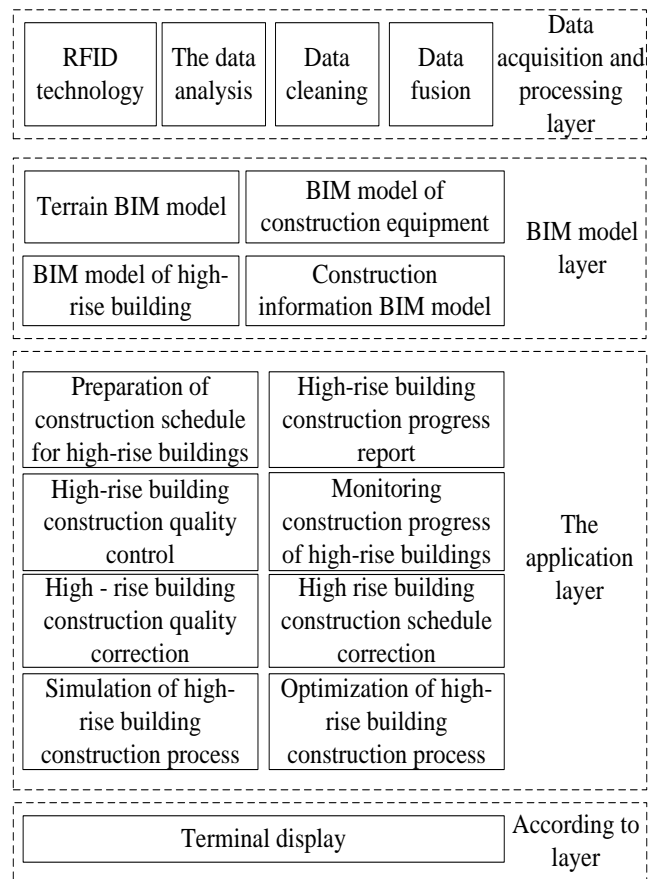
RFID technology

The data analysis

Data cleaning

Data fusion

Data acquisition and processing layer

Terrain BIM model

BIM model of construction equipment

BIM model of high-rise building

Construction information BIM model

BIM model layer

Preparation of construction schedule for high-rise buildings

High-rise building construction progress report

High-rise building construction quality control

Monitoring construction progress of high-rise buildings

High - rise building construction quality correction

High rise building construction schedule correction

Simulation of high-rise building construction process

Optimization of high-rise building construction process

The application layer

Terminal display

According to layer